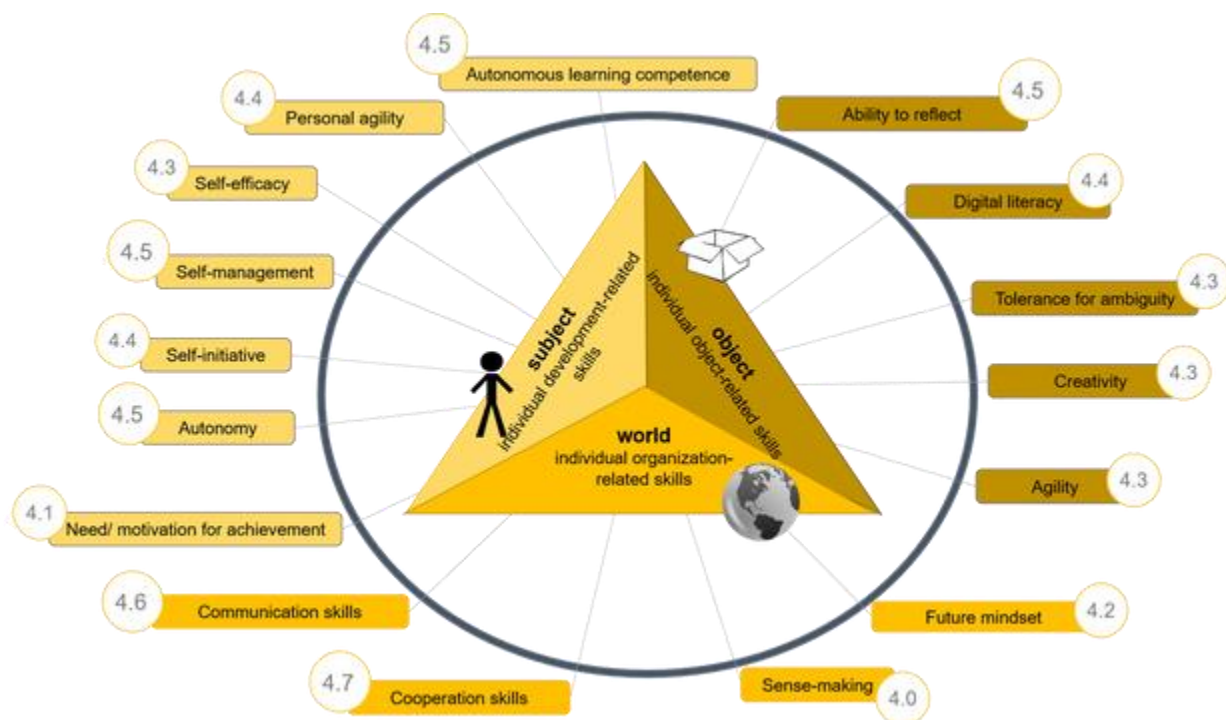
4.5 Autonomous learning competence

4.4 Personal agility

4.3 Self-efficacy

4.5 Self-management

4.4 Self-initiative

4.5 Autonomy

4.1 Need/ motivation for achievement

4.6 Communication skills

4.7 Cooperation skills

Ability to reflect 4.5

Digital literacy 4.4

Tolerance for ambiguity 4.3

Creativity 4.3

Agility 4.3

Future mindset 4.2

Sense-making 4.0

subject
individual development-related skills

object
individual object-related skills

world
individual organization-related skills